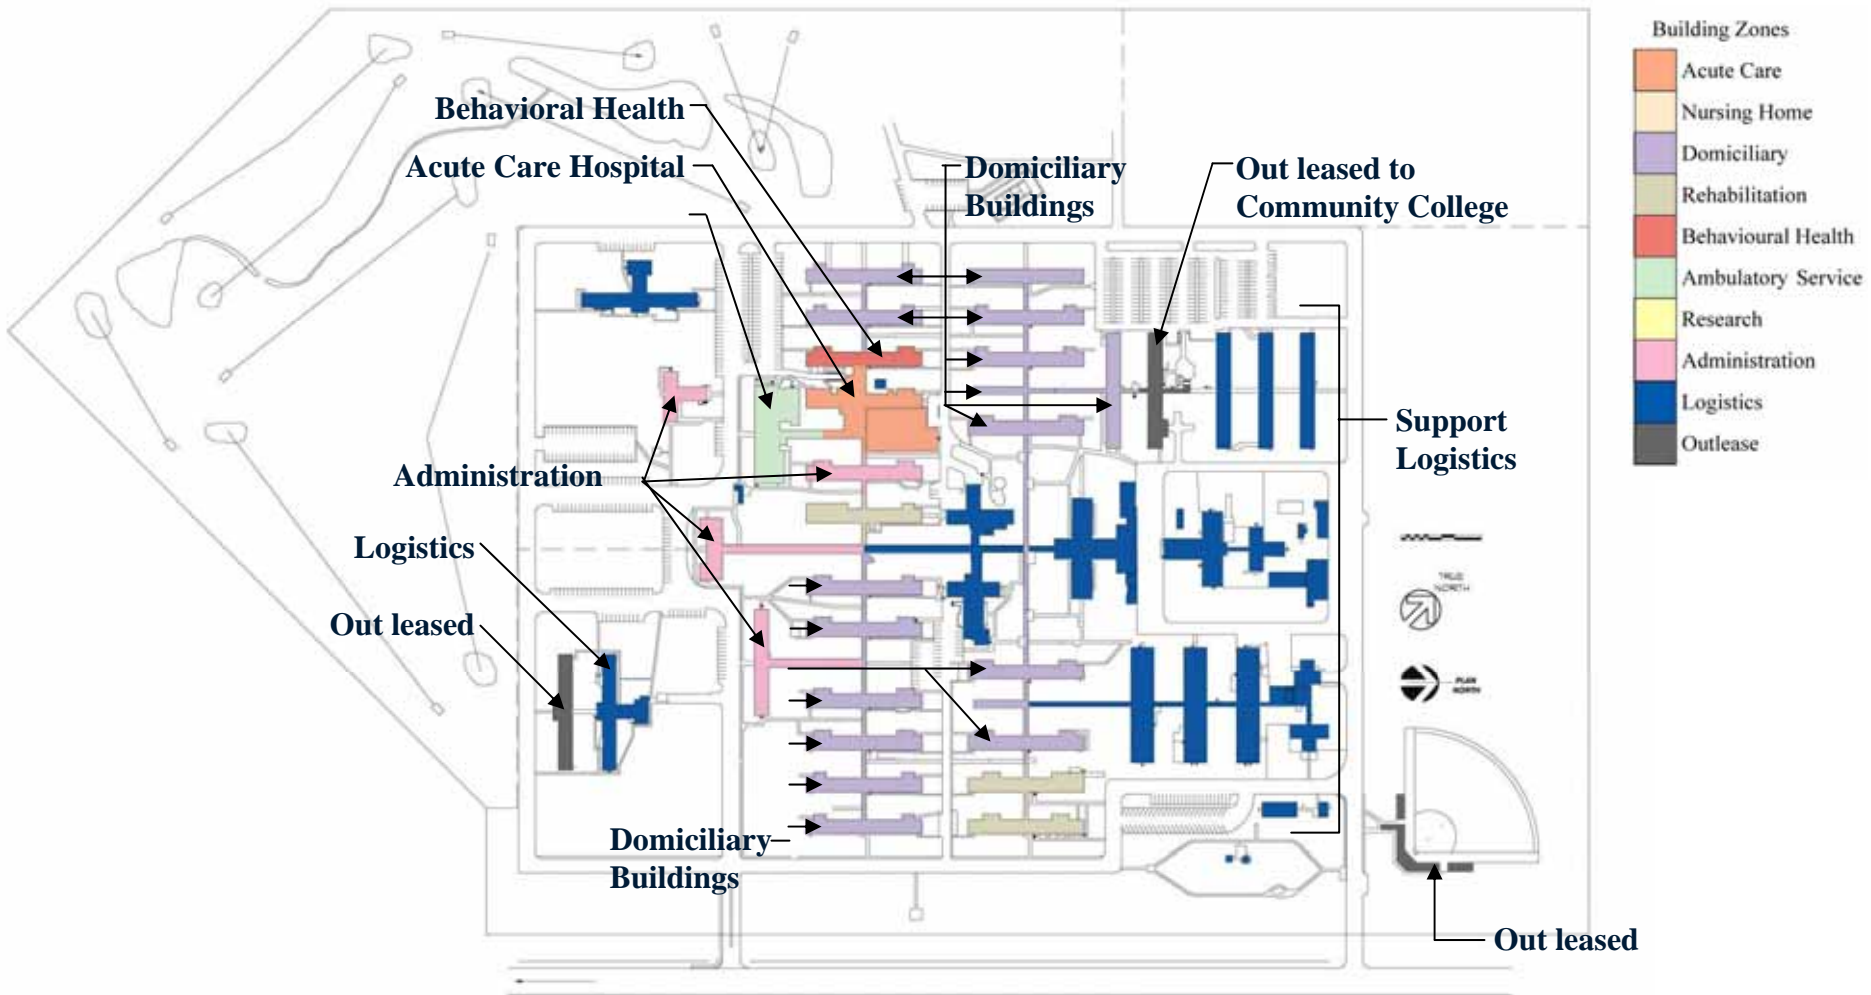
Behavioral Health

Acute Care Hospital

Domiciliary Buildings

Out leased to Community College

Administration

Logistics

Out leased

Support Logistics

Domiciliary Buildings

Out leased

TRUE NORTH

PLAN NORTH

Building Zones

Acute Care

Nursing Home

Domiciliary

Rehabilitation

Behavioural Health

Ambulatory Service

Research

Administration

Logistics

Outlease